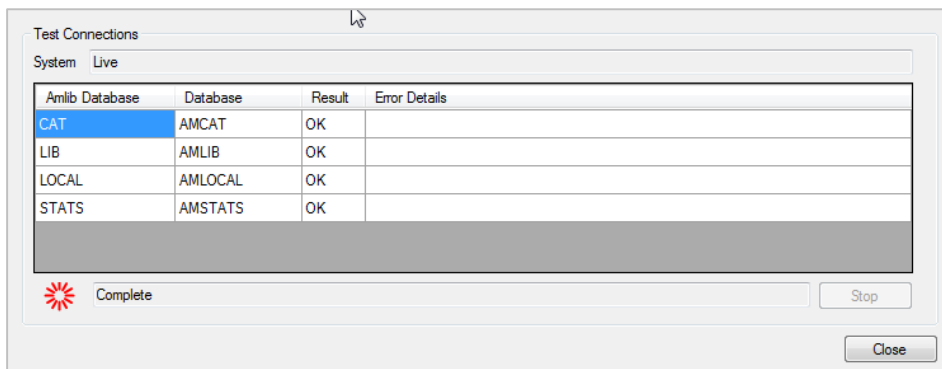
Test Connections

System Live

| Amlib Database | Database | Result | Error Details |
|---|---|---|---|
| CAT | AMCAT | OK | |
| LIB | AMLIB | OK | |
| LOCAL | AMLOCAL | OK | |
| STATS | AMSTATS | OK | |

Complete

Stop

Close